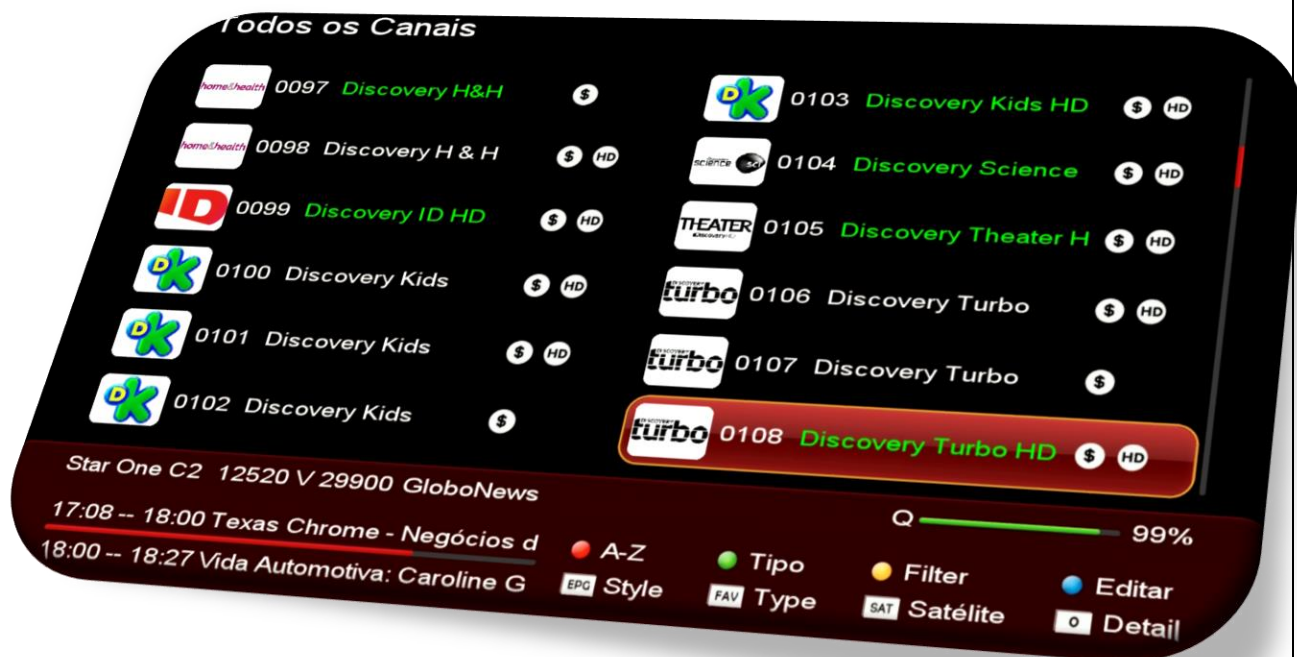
Todos os Canais

home&health 0097 Discovery H&H $

home&health 0098 Discovery H & H $ HD

ID 0099 Discovery ID HD $ HD

DK 0100 Discovery Kids $ HD

DK 0101 Discovery Kids $ HD

DK 0102 Discovery Kids $

DK 0103 Discovery Kids HD $ HD

science 0104 Discovery Science $ HD

THEATER Discovery 0105 Discovery Theater H $ HD

turbo 0106 Discovery Turbo $ HD

turbo 0107 Discovery Turbo $

turbo 0108 Discovery Turbo HD $ HD

Star One C2 12520 V 29900 GloboNews

17:08 -- 18:00 Texas Chrome - Negócios d

18:00 -- 18:27 Vida Automotiva: Caroline G

Q 99%

A-Z Tipo Filter Editar

EPG Style FAV Type SAT Satélite O Detail